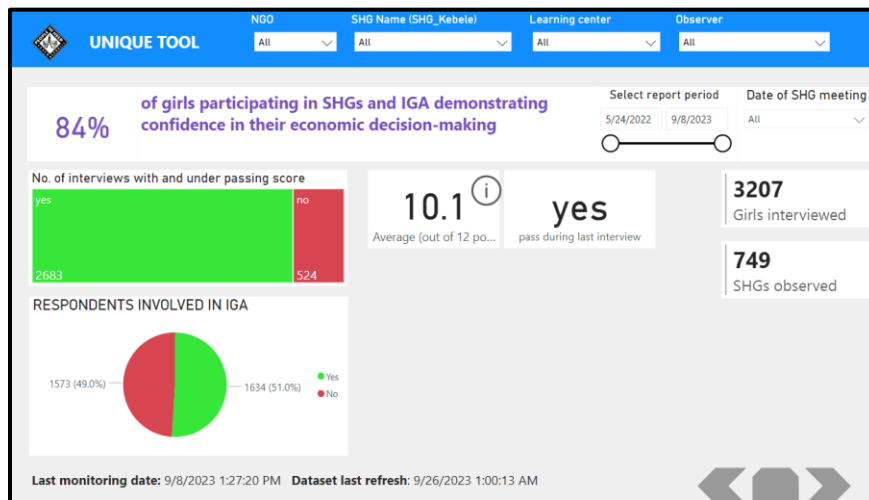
UNIQUE TOOL

NGO
All

SHG Name (SHG_Kebele)
All

Learning center
All

Observer
All

84%

of girls participating in SHGs and IGA demonstrating confidence in their economic decision-making

Select report period
5/24/2022
9/8/2023

Date of SHG meeting
All

No. of interviews with and under passing score
yes
2683
no
524

10.1
Average (out of 12 po...

yes
pass during last interview

3207
Girls interviewed

749
SHGs observed

RESPONDENTS INVOLVED IN IGA
1573 (49.0%)
1634 (51.0%)
Yes
No

Last monitoring date: 9/8/2023 1:27:20 PM Dataset last refresh: 9/26/2023 1:00:13 AM